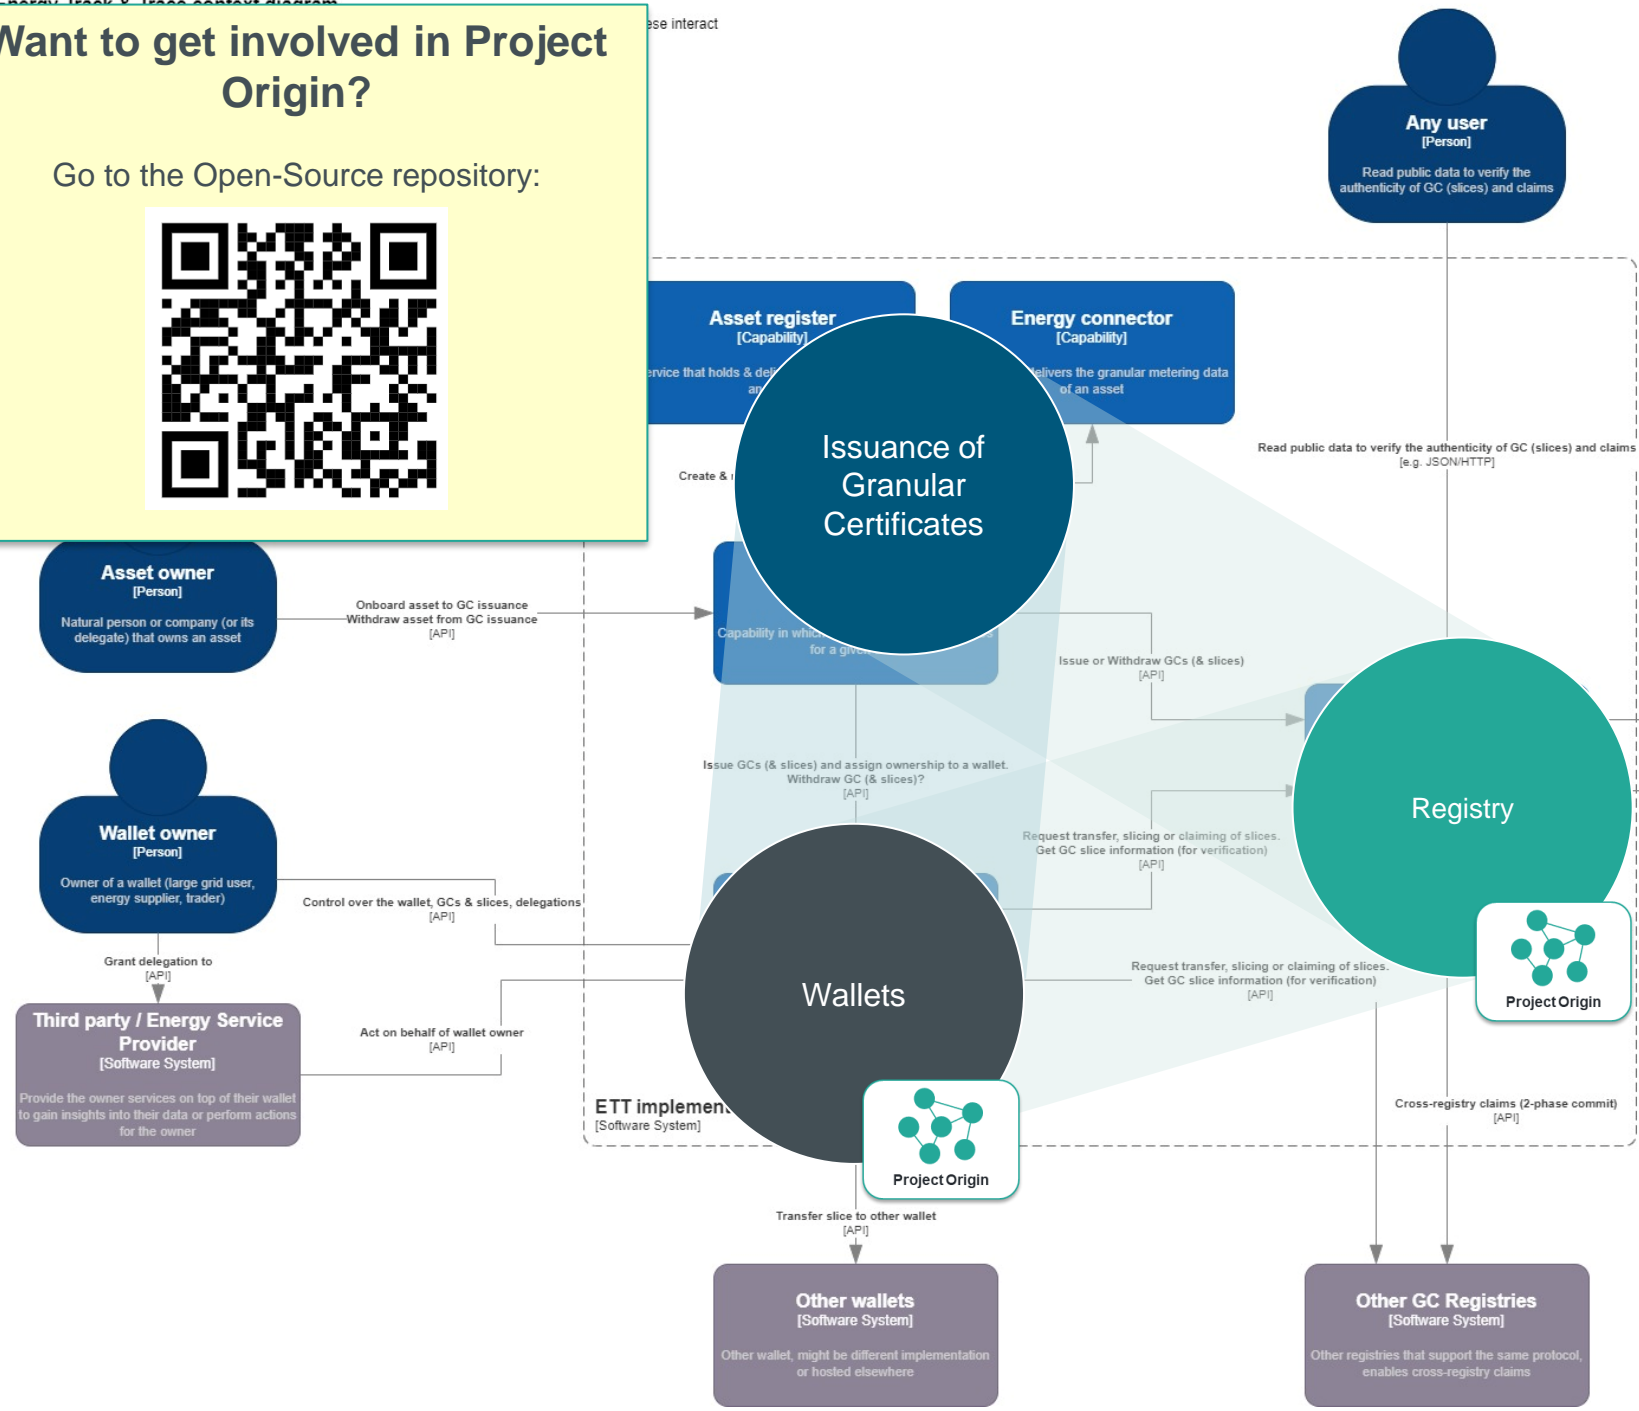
Want to get involved in Project Origin?

Go to the Open-Source repository:

ese interact

Any user
[Person]
Read public data to verify the authenticity of GC (slices) and claims

Asset register
[Capability]
ervice that holds & det
an

Energy connector
[Capability]
elivers the granular metering data of an asset

Issuance of Granular Certificates

Read public data to verify the authenticity of GC (slices) and claims
[e.g. JSON/HTTP]

Create & r

Asset owner
[Person]
Natural person or company (or its delegate) that owns an asset

Onboard asset to GC issuance
Withdraw asset from GC issuance
[API]

Capability in which
for a give

Issue or Withdraw GCs (& slices)
[API]

Registry

Wallet owner
[Person]
Owner of a wallet (large grid user, energy supplier, trader)

Issue GCs (& slices) and assign ownership to a wallet.
Withdraw GC (& slices)?
[API]

Request transfer, slicing or claiming of slices.
Get GC slice information (for verification)
[API]

Control over the wallet, GCs & slices, delegations
[API]

Grant delegation to
[API]

Project Origin

Wallets

Request transfer, slicing or claiming of slices.
Get GC slice information (for verification)
[API]

Third party / Energy Service Provider
[Software System]
Provide the owner services on top of their wallet to gain insights into their data or perform actions for the owner

Act on behalf of wallet owner
[API]

ETT implemen
[Software System]

Project Origin

Cross-registry claims (2-phase commit)
[API]

Transfer slice to other wallet
[API]

Other wallets
[Software System]
Other wallet, might be different implementation or hosted elsewhere

Other GC Registries
[Software System]
Other registries that support the same protocol, enables cross-registry claims